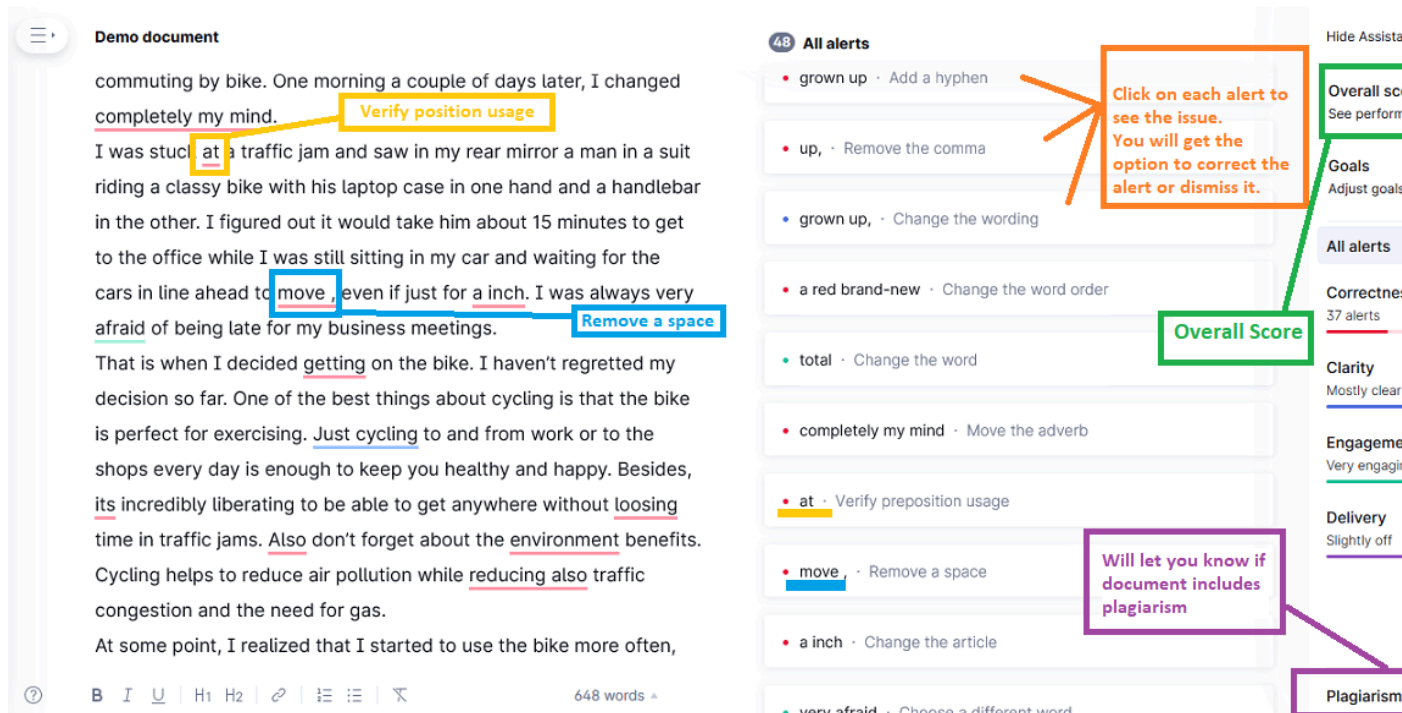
Demo document

commuting by bike. One morning a couple of days later, I changed completely my mind.

Verify position usage

I was stuck at a traffic jam and saw in my rear mirror a man in a suit riding a classy bike with his laptop case in one hand and a handlebar in the other. I figured out it would take him about 15 minutes to get to the office while I was still sitting in my car and waiting for the cars in line ahead to move , even if just for a inch. I was always very afraid of being late for my business meetings.

Remove a space

That is when I decided getting on the bike. I haven't regretted my decision so far. One of the best things about cycling is that the bike is perfect for exercising. Just cycling to and from work or to the shops every day is enough to keep you healthy and happy. Besides, its incredibly liberating to be able to get anywhere without loosing time in traffic jams. Also don't forget about the environment benefits. Cycling helps to reduce air pollution while reducing also traffic congestion and the need for gas.

At some point, I realized that I started to use the bike more often,

B I U H1 H2 648 words

48 All alerts

grown up · Add a hyphen

up, · Remove the comma

grown up, · Change the wording

a red brand-new · Change the word order

total · Change the word

completely my mind · Move the adverb

at · Verify preposition usage

move , · Remove a space

a inch · Change the article

very afraid · Choose a different word

Click on each alert to see the issue. You will get the option to correct the alert or dismiss it.

Overall Score

Will let you know if document includes plagiarism

Hide Assista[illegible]

Overall sc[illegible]
See perform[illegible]

Goals
Adjust goals

All alerts

Correctne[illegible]
37 alerts

Clarity
Mostly clear

Engageme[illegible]
Very engagi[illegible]

Delivery
Slightly off

Plagiarism